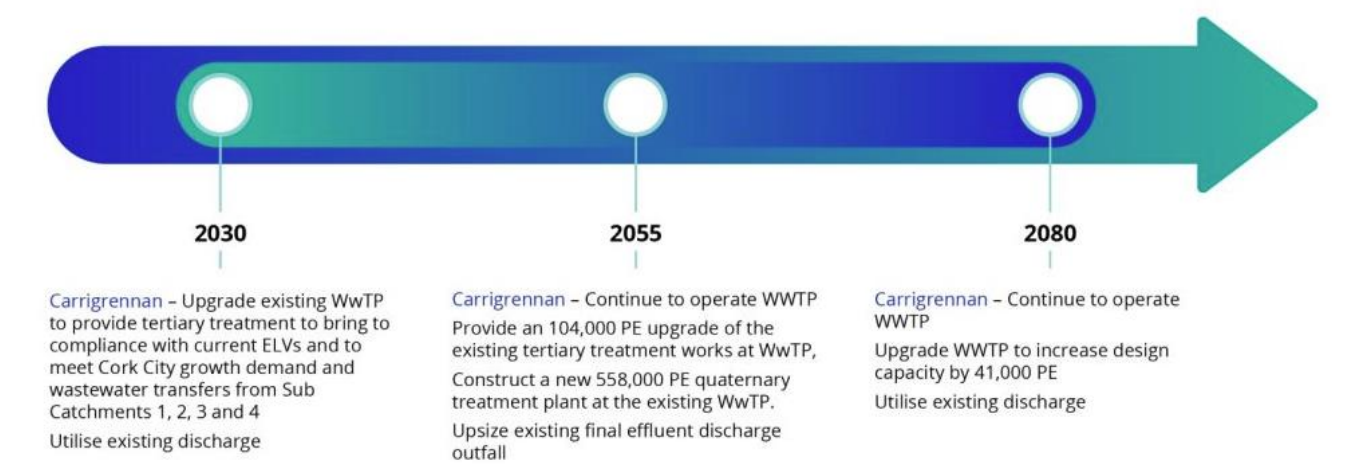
2030

Carrigrennan – Upgrade existing WwTP to provide tertiary treatment to bring to compliance with current ELVs and to meet Cork City growth demand and wastewater transfers from Sub Catchments 1, 2, 3 and 4

Utilise existing discharge

2055

Carrigrennan – Continue to operate WWTP

Provide an 104,000 PE upgrade of the existing tertiary treatment works at WwTP,

Construct a new 558,000 PE quaternary treatment plant at the existing WwTP.

Upsize existing final effluent discharge outfall

2080

Carrigrennan – Continue to operate WWTP

Upgrade WWTP to increase design capacity by 41,000 PE

Utilise existing discharge